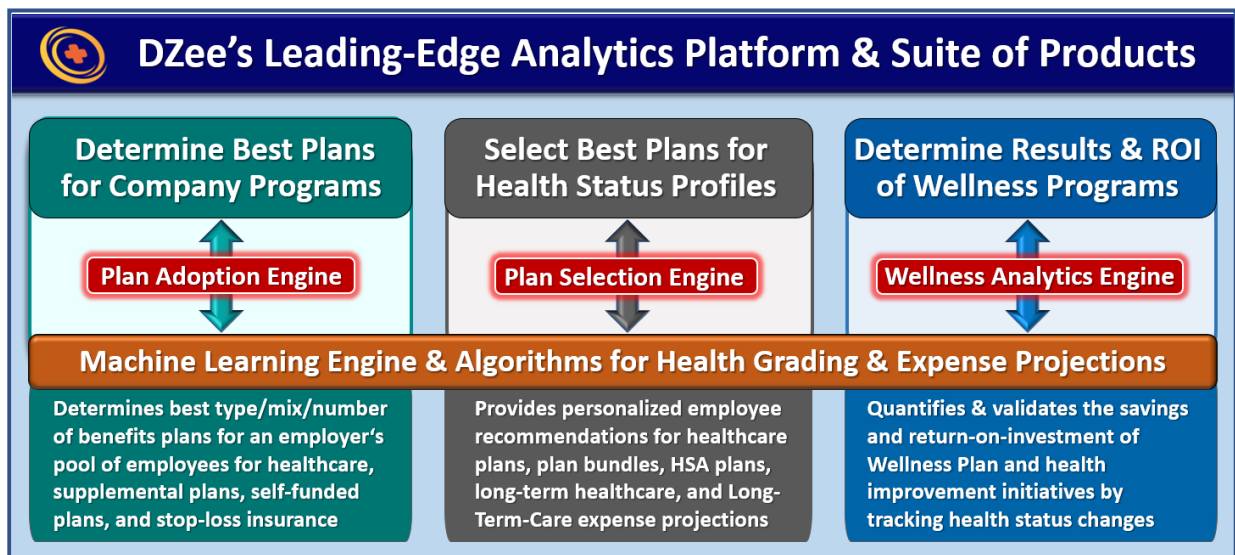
DZee's Leading-Edge Analytics Platform & Suite of Products

Determine Best Plans for Company Programs

Plan Adoption Engine

Select Best Plans for Health Status Profiles

Plan Selection Engine

Determine Results & ROI of Wellness Programs

Wellness Analytics Engine

Machine Learning Engine & Algorithms for Health Grading & Expense Projections

Determines best type/mix/number of benefits plans for an employer's pool of employees for healthcare, supplemental plans, self-funded plans, and stop-loss insurance

Provides personalized employee recommendations for healthcare plans, plan bundles, HSA plans, long-term healthcare, and Long-Term-Care expense projections

Quantifies & validates the savings and return-on-investment of Wellness Plan and health improvement initiatives by tracking health status changes